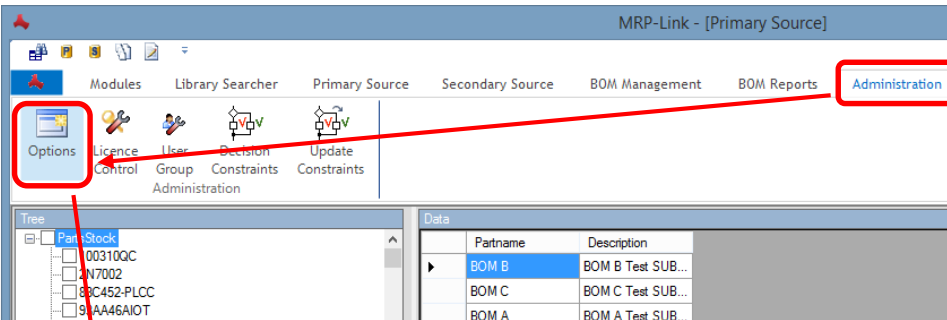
MRP-Link - [Primary Source]

Modules
Library Searcher
Primary Source
Secondary Source
BOM Management
BOM Reports
Administration

Options
Licence Control
User Group
Decision Constraints
Update Constraints
Administration

Tree
PartsStock
100310QC
2N7002
83C452-PLCC
91AA46AIOT

Data

| | Partname | Description |
|---|---|---|
| ▶ | BOM B | BOM B Test SUB... |
| | BOM C | BOM C Test SUB... |
| | BOM A | BOM A Test SUB... |